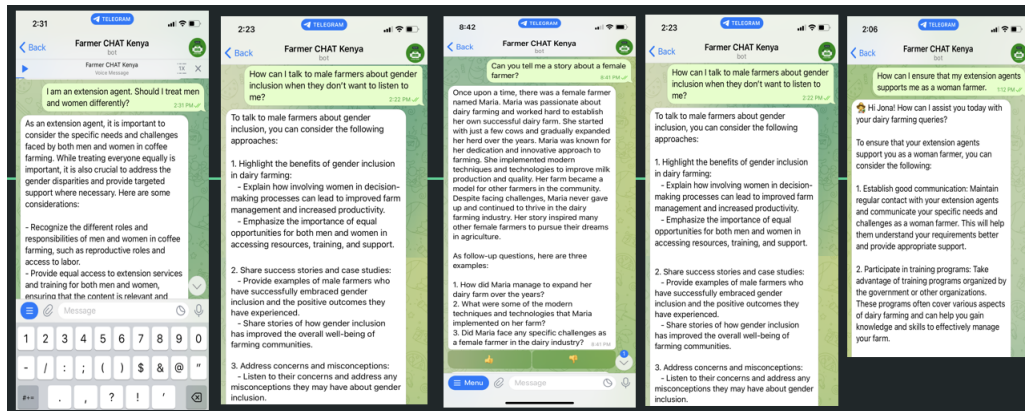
2:31 TELEGRAM

Back Farmer CHAT Kenya bot

Farmer CHAT Kenya Voice Message 1X

I am an extension agent. Should I treat men and women differently? 2:31 PM

As an extension agent, it is important to consider the specific needs and challenges faced by both men and women in coffee farming. While treating everyone equally is important, it is also crucial to address the gender disparities and provide targeted support where necessary. Here are some considerations:

- Recognize the different roles and responsibilities of men and women in coffee farming, such as reproductive roles and access to labor.
- Provide equal access to extension services and training for both men and women, ensuring that the content is relevant and

Message

1 2 3 4 5 6 7 8 9 0
- / : ; ( ) $ & @ "
#+= . , ? ! '

2:23 TELEGRAM

Back Farmer CHAT Kenya bot

How can I talk to male farmers about gender inclusion when they don't want to listen to me? 2:22 PM

To talk to male farmers about gender inclusion, you can consider the following approaches:

1. Highlight the benefits of gender inclusion in dairy farming:
- Explain how involving women in decision-making processes can lead to improved farm management and increased productivity.
- Emphasize the importance of equal opportunities for both men and women in accessing resources, training, and support.

2. Share success stories and case studies:
- Provide examples of male farmers who have successfully embraced gender inclusion and the positive outcomes they have experienced.
- Share stories of how gender inclusion has improved the overall well-being of farming communities.

3. Address concerns and misconceptions:
- Listen to their concerns and address any misconceptions they may have about gender inclusion.

8:42 TELEGRAM

Back Farmer CHAT Kenya bot

Can you tell me a story about a female farmer? 8:41 PM

Once upon a time, there was a female farmer named Maria. Maria was passionate about dairy farming and worked hard to establish her own successful dairy farm. She started with just a few cows and gradually expanded her herd over the years. Maria was known for her dedication and innovative approach to farming. She implemented modern techniques and technologies to improve milk production and quality. Her farm became a model for other farmers in the community. Despite facing challenges, Maria never gave up and continued to thrive in the dairy farming industry. Her story inspired many other female farmers to pursue their dreams in agriculture.

As follow-up questions, here are three examples:

1. How did Maria manage to expand her dairy farm over the years?
2. What were some of the modern techniques and technologies that Maria implemented on her farm?
3. Did Maria face any specific challenges as a female farmer in the dairy industry? 8:41 PM

Menu Message

2:23 TELEGRAM

Back Farmer CHAT Kenya bot

How can I talk to male farmers about gender inclusion when they don't want to listen to me? 2:22 PM

To talk to male farmers about gender inclusion, you can consider the following approaches:

1. Highlight the benefits of gender inclusion in dairy farming:
- Explain how involving women in decision-making processes can lead to improved farm management and increased productivity.
- Emphasize the importance of equal opportunities for both men and women in accessing resources, training, and support.

2. Share success stories and case studies:
- Provide examples of male farmers who have successfully embraced gender inclusion and the positive outcomes they have experienced.
- Share stories of how gender inclusion has improved the overall well-being of farming communities.

3. Address concerns and misconceptions:
- Listen to their concerns and address any misconceptions they may have about gender inclusion.

2:06 TELEGRAM

Back Farmer CHAT Kenya bot

How can I ensure that my extension agents supports me as a woman farmer. 1:12 PM

Hi Jona! How can I assist you today with your dairy farming queries?

To ensure that your extension agents support you as a woman farmer, you can consider the following:

1. Establish good communication: Maintain regular contact with your extension agents and communicate your specific needs and challenges as a woman farmer. This will help them understand your requirements better and provide appropriate support.

2. Participate in training programs: Take advantage of training programs organized by the government or other organizations. These programs often cover various aspects of dairy farming and can help you gain knowledge and skills to effectively manage your farm.